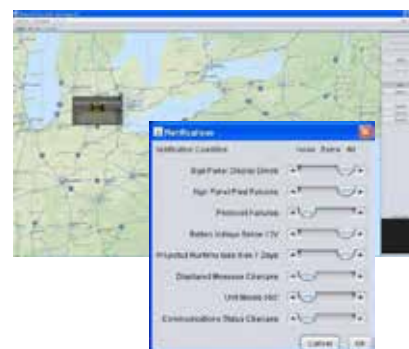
Notifications

Notification Condition None Some All

Sign Panel Display Errors

Sign Panel Pixel Failures

Photocell Failures

Battery Voltage Below 12V

Projected Runtime less than 7 Days

Displayed Message Changes

Unit Moves 350'

Communications Status Changes

Cancel OK